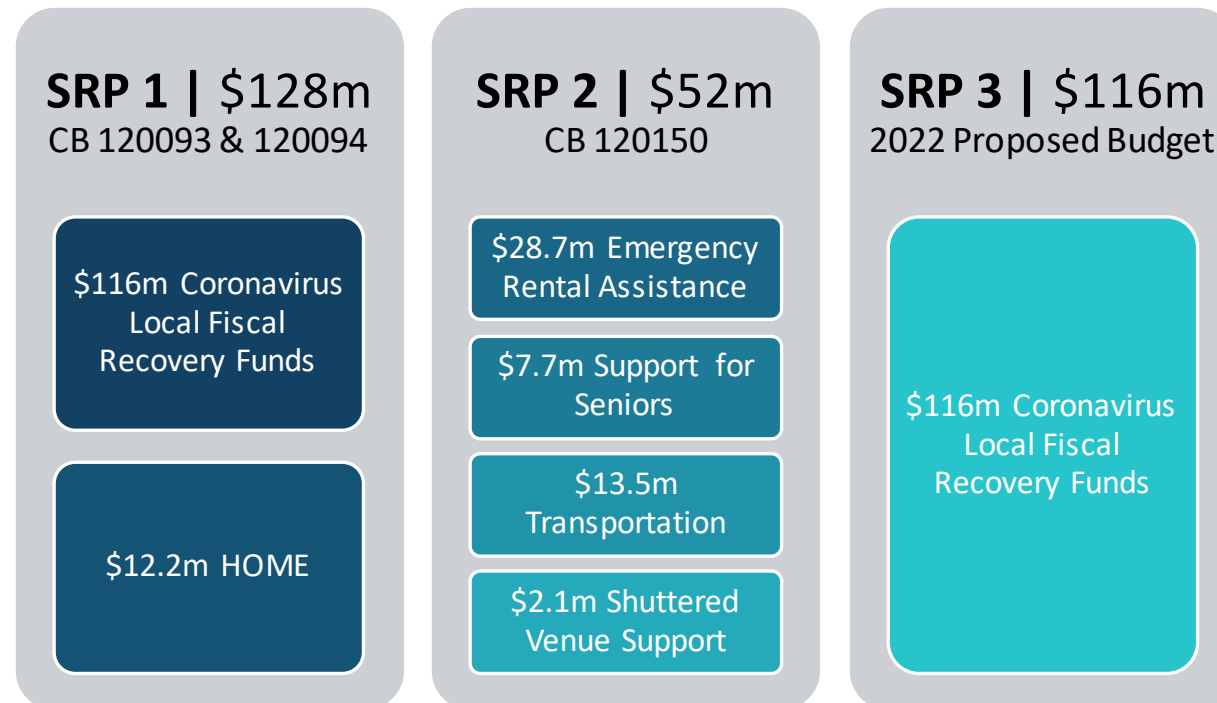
SRP 1 | $128m
CB 120093 & 120094

$116m Coronavirus Local Fiscal Recovery Funds

$12.2m HOME

SRP 2 | $52m
CB 120150

$28.7m Emergency Rental Assistance

$7.7m Support for Seniors

$13.5m Transportation

$2.1m Shuttered Venue Support

SRP 3 | $116m
2022 Proposed Budget

$116m Coronavirus Local Fiscal Recovery Funds